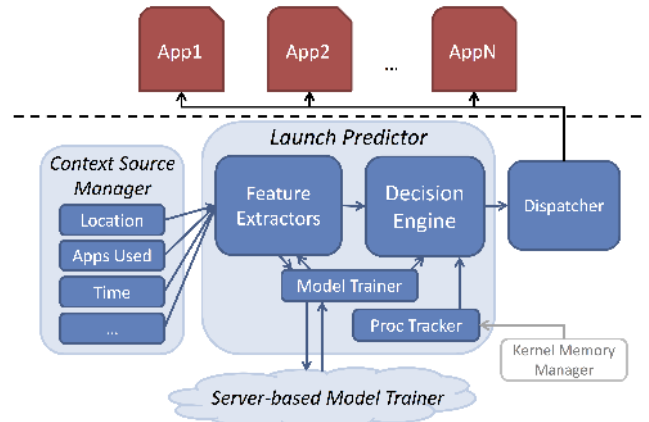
App1

App2

...

AppN

Launch Predictor

Context Source Manager

Location

Apps Used

Time

...

Feature Extractors

Decision Engine

Dispatcher

Model Trainer

Proc Tracker

Kernel Memory Manager

Server-based Model Trainer